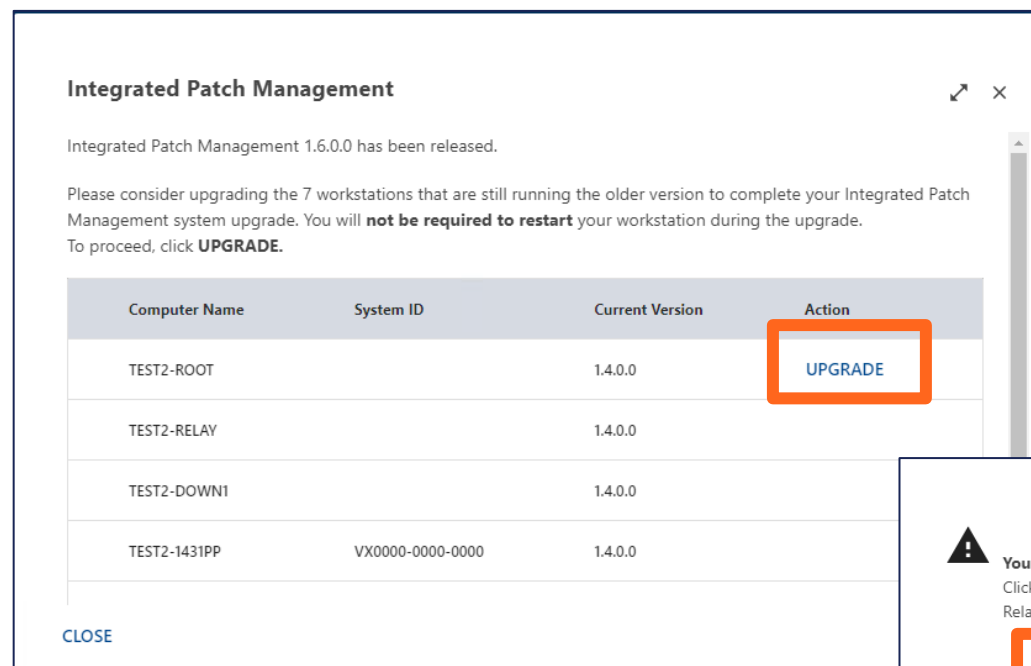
Integrated Patch Management

Integrated Patch Management 1.6.0.0 has been released.

Please consider upgrading the 7 workstations that are still running the older version to complete your Integrated Patch Management system upgrade. You will **not be required to restart** your workstation during the upgrade.
To proceed, click **UPGRADE.**

| Computer Name | System ID | Current Version | Action |
|---|---|---|---|
| TEST2-ROOT | | 1.4.0.0 | UPGRADE |
| TEST2-RELAY | | 1.4.0.0 | |
| TEST2-DOWN1 | | 1.4.0.0 | |
| TEST2-1431PP | VX0000-0000-0000 | 1.4.0.0 | |

CLOSE

You
Click
Rela